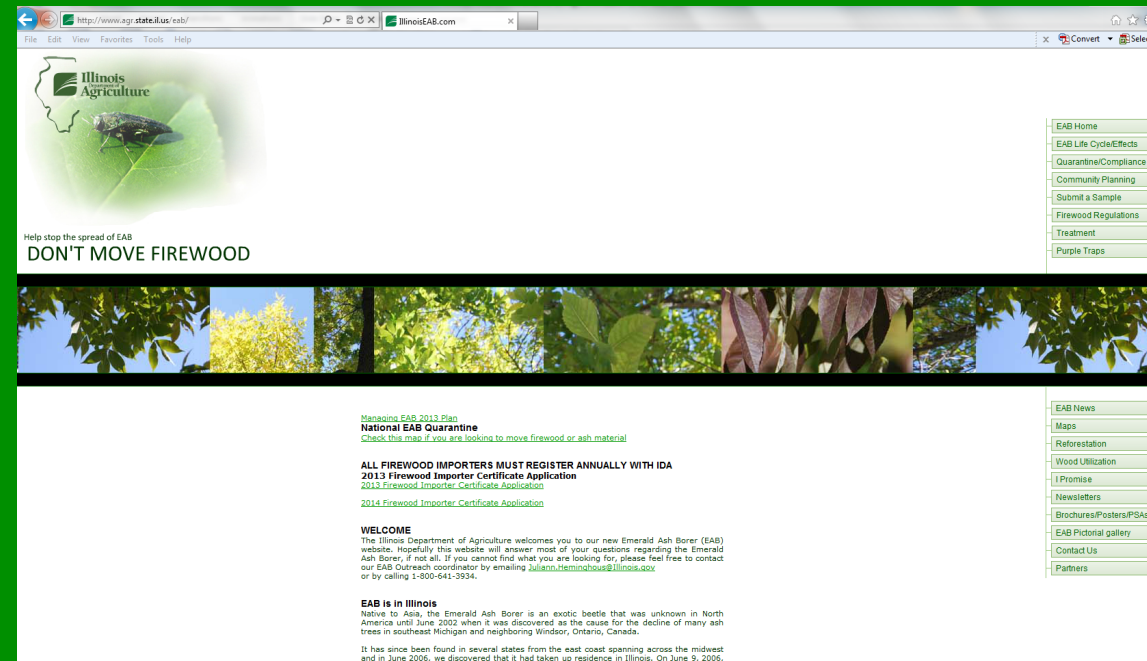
http://www.agr.state.il.us/eab/

IllinoisEAB.com

File Edit View Favorites Tools Help

Convert Selec

Illinois Department of Agriculture

Help stop the spread of EAB
DON'T MOVE FIREWOOD

EAB Home
EAB Life Cycle/Effects
Quarantine/Compliance
Community Planning
Submit a Sample
Firewood Regulations
Treatment
Purple Traps

Managing EAB 2013 Plan
National EAB Quarantine
Check this map if you are looking to move firewood or ash material

ALL FIREWOOD IMPORTERS MUST REGISTER ANNUALLY WITH IDA
2013 Firewood Importer Certificate Application
2013 Firewood Importer Certificate Application

2014 Firewood Importer Certificate Application

WELCOME
The Illinois Department of Agriculture welcomes you to our new Emerald Ash Borer (EAB) website. Hopefully this website will answer most of your questions regarding the Emerald Ash Borer, if not all. If you cannot find what you are looking for, please feel free to contact our EAB Outreach coordinator by emailing Juliann.Heminghous@Illinois.gov or by calling 1-800-641-3934.

EAB is in Illinois
Native to Asia, the Emerald Ash Borer is an exotic beetle that was unknown in North America until June 2002 when it was discovered as the cause for the decline of many ash trees in southeast Michigan and neighboring Windsor, Ontario, Canada.

It has since been found in several states from the east coast spanning across the midwest and in June 2006, we discovered that it had taken up residence in Illinois. On June 9, 2006,

EAB News
Maps
Reforestation
Wood Utilization
I Promise
Newsletters
Brochures/Posters/PSAs
EAB Pictorial gallery
Contact Us
Partners